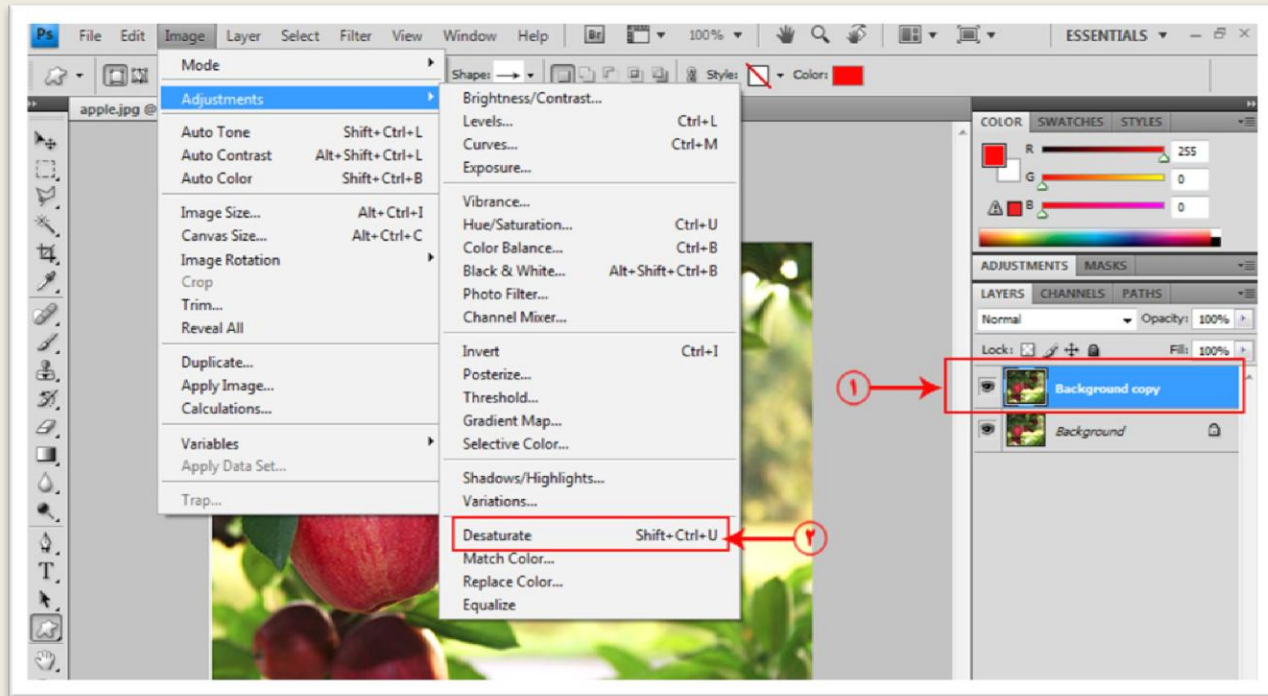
Ps File Edit Image Layer Select Filter View Window Help Br 100% ESSENTIALS

Shape: Style: Color:

apple.jpg @

Mode
Adjustments
Auto Tone Shift+Ctrl+L
Auto Contrast Alt+Shift+Ctrl+L
Auto Color Shift+Ctrl+B
Image Size... Alt+Ctrl+I
Canvas Size... Alt+Ctrl+C
Image Rotation
Crop
Trim...
Reveal All
Duplicate...
Apply Image...
Calculations...
Variables
Apply Data Set...
Trap...

Brightness/Contrast...
Levels... Ctrl+L
Curves... Ctrl+M
Exposure...
Vibrance...
Hue/Saturation... Ctrl+U
Color Balance... Ctrl+B
Black & White... Alt+Shift+Ctrl+B
Photo Filter...
Channel Mixer...
Invert Ctrl+I
Posterize...
Threshold...
Gradient Map...
Selective Color...
Shadows/Highlights...
Variations...
Desaturate Shift+Ctrl+U
Match Color...
Replace Color...
Equalize

COLOR SWATCHES STYLES
R 255
G 0
B 0
ADJUSTMENTS MASKS
LAYERS CHANNELS PATHS
Normal Opacity: 100%
Lock: Fill: 100%
Background copy
Background

١
٢